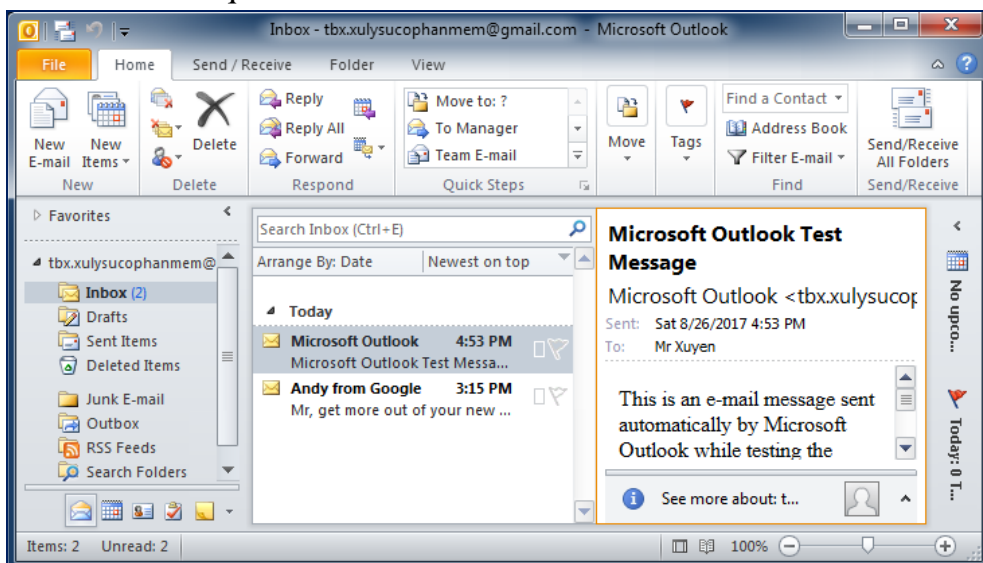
Inbox - tbx.xulysucophanmem@gmail.com - Microsoft Outlook

File | Home | Send / Receive | Folder | View

New E-mail | New Items | Delete | Reply | Reply All | Forward | Move to: ? | To Manager | Team E-mail | Move | Tags | Find a Contact | Address Book | Filter E-mail | Send/Receive All Folders

New | Delete | Respond | Quick Steps | Find | Send/Receive

Favorites

tbx.xulysucophanmem@

Inbox (2)
Drafts
Sent Items
Deleted Items
Junk E-mail
Outbox
RSS Feeds
Search Folders

Search Inbox (Ctrl+E)

Arrange By: Date | Newest on top

Today

Microsoft Outlook 4:53 PM
Microsoft Outlook Test Messa...

Andy from Google 3:15 PM
Mr, get more out of your new ...

Microsoft Outlook Test Message

Microsoft Outlook <tbx.xulysucop

Sent: Sat 8/26/2017 4:53 PM
To: Mr Xuyen

This is an e-mail message sent automatically by Microsoft Outlook while testing the

See more about: t...

No upco...

Today: 0 T...

Items: 2 Unread: 2

100%